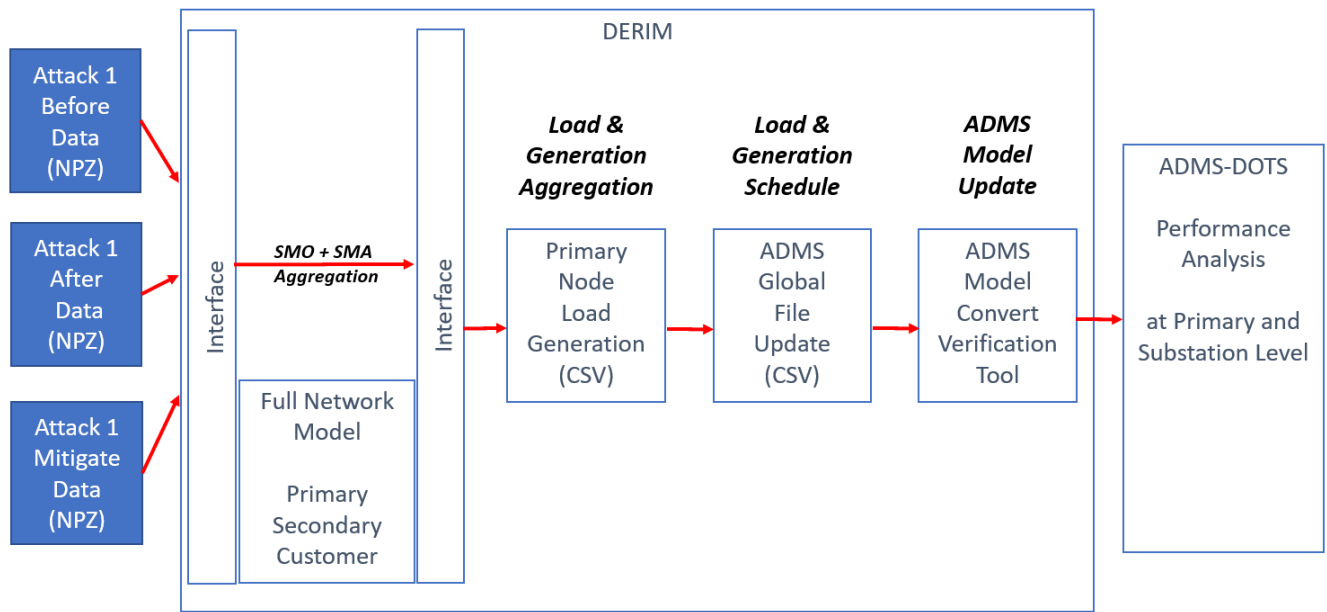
Attack 1 Before Data (NPZ)

Attack 1 After Data (NPZ)

Attack 1 Mitigate Data (NPZ)

DERIM

Interface

SMO + SMA Aggregation

Full Network Model

Primary Secondary Customer

Interface

Load & Generation Aggregation

Primary Node Load Generation (CSV)

Load & Generation Schedule

ADMS Global File Update (CSV)

ADMS Model Update

ADMS Model Convert Verification Tool

ADMS-DOTS

Performance Analysis

at Primary and Substation Level